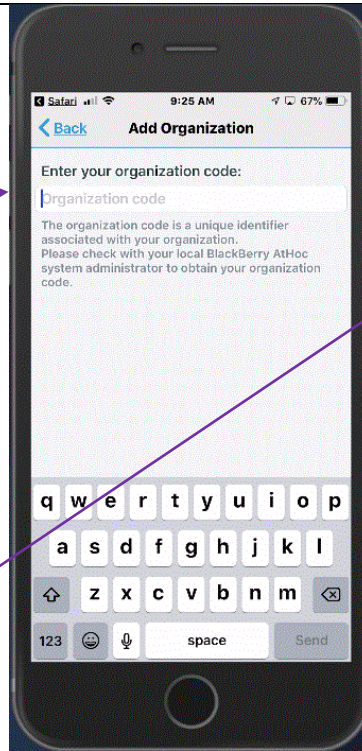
Safari
9:25 AM
67%

Back
Add Organization

Enter your organization code:

Organization code

The organization code is a unique identifier associated with your organization.
Please check with your local BlackBerry AtHoc system administrator to obtain your organization code.

q w e r t y u i o p
a s d f g h j k l
z x c v b n m
123
space
Send